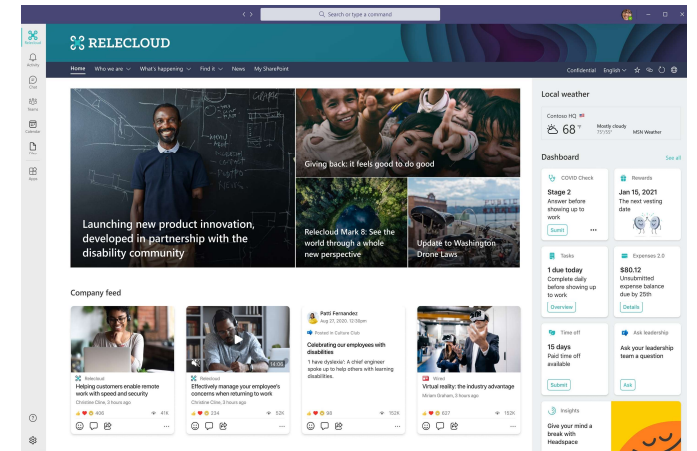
Search or type a command

Relecloud
Activity
Chat
Teams
Calendar
Files
Apps

RELECLOUD

Home Who we are What's happening Find it News My SharePoint

Confidential English

Launching new product innovation, developed in partnership with the disability community

Giving back: it feels good to do good

Relecloud Mark 8: See the world through a whole new perspective

Update to Washington Drone Laws

Company feed

Relecloud
Helping customers enable remote work with speed and security
Christine Cline, 3 hours ago
490 41K

Relecloud
Effectively manage your employee's concerns when returning to work
Christine Cline, 3 hours ago
234 52K

Patti Fernandez
Aug 27, 2020, 10:59am
Posted in Culture Club
Celebrating our employees with disabilities
'I have dyslexia': A chief engineer spoke up to help others with learning disabilities
98 152K

Wired
Virtual reality: the industry advantage
Miriam Graham, 3 hours ago
627 192K

Local weather

Contoso HQ
68 °F
Mostly cloudy
MSN Weather

Dashboard See all

COVID Check
Stage 2
Answer before showing up to work
Submit

Rewards
Jan 15, 2021
The next vesting date

Tasks
1 due today
Complete daily before showing up to work
Overview

Expenses 2.0
$80.12
Unsubmitted expense balance due by 25th
Details

Time off
15 days
Paid time off available
Submit

Ask leadership
Ask your leadership team a question
Ask

Insights
Give your mind a break with Headspace